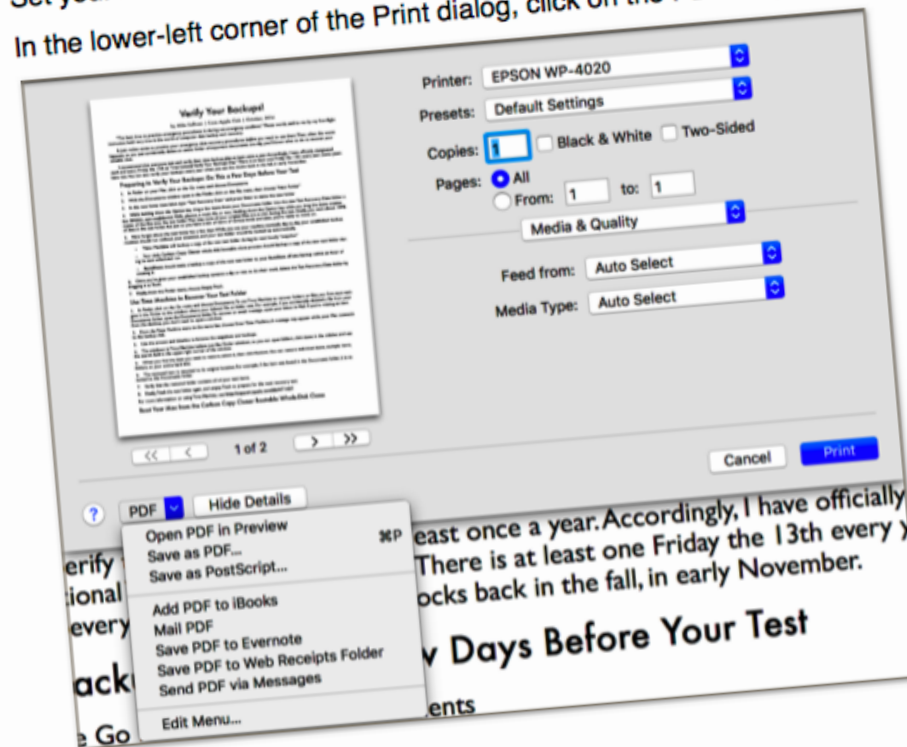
In the lower-left corner of the Print dialog, click on the

Printer: EPSON WP-4020
Presets: Default Settings
Copies: 1 Black & White Two-Sided
Pages: All
From: 1 to: 1
Media & Quality
Feed from: Auto Select
Media Type: Auto Select

Verify Your Backups!

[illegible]

1 of 2

Cancel Print

? PDF Hide Details

Open PDF in Preview ⌘P
Save as PDF...
Save as PostScript...
Add PDF to iBooks
Mail PDF
Save PDF to Evernote
Save PDF to Web Receipts Folder
Send PDF via Messages
Edit Menu...

erify east once a year. Accordingly, I have officially
tional There is at least one Friday the 13th every
every ocks back in the fall, in early November.
ack Days Before Your Test
Go ents